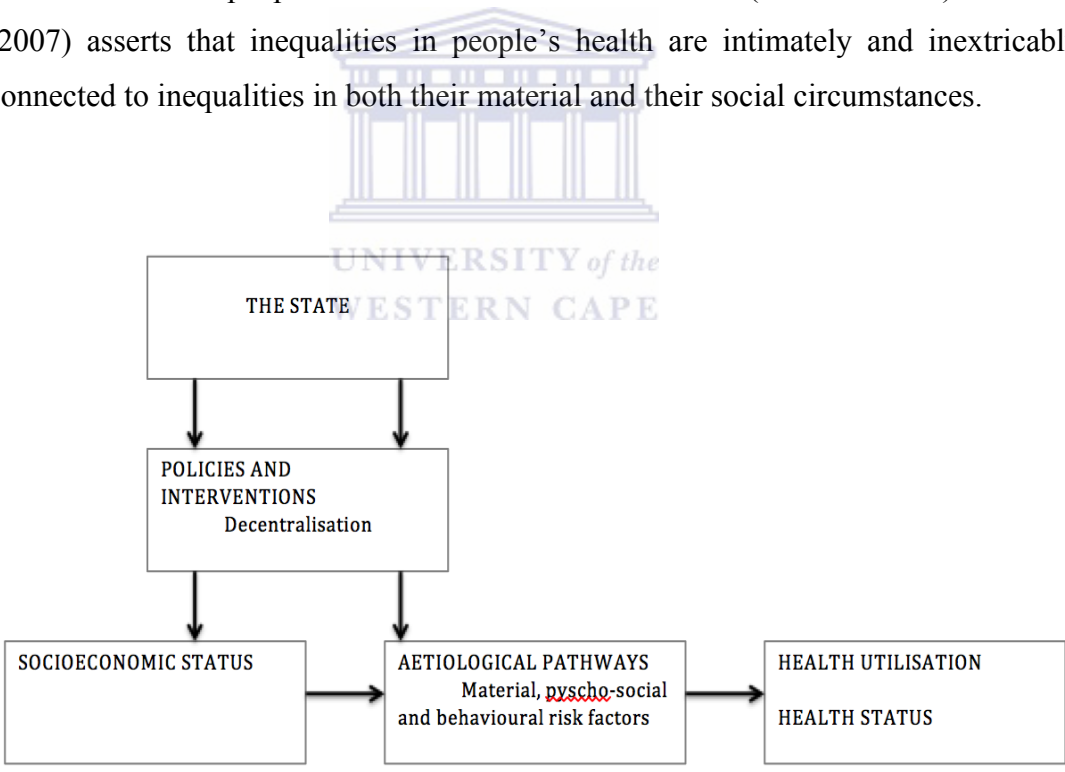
2007) asserts that inequalities in people's health are intimately and inextricabl onnected to inequalities in both their material and their social circumstances.

UNIVERSITY of the WESTERN CAPE

THE STATE

POLICIES AND INTERVENTIONS
Decentralisation

SOCIOECONOMIC STATUS

AETIOLOGICAL PATHWAYS
Material, pyscho-social and behavioural risk factors

HEALTH UTILISATION

HEALTH STATUS